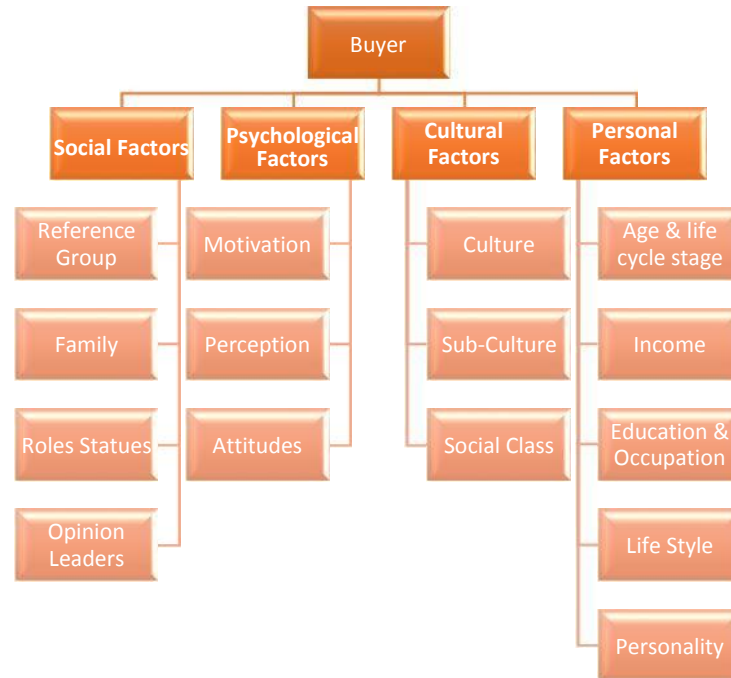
Buyer

Social Factors

Reference Group

Family

Roles Statues

Opinion Leaders

Psychological Factors

Motivation

Perception

Attitudes

Cultural Factors

Culture

Sub-Culture

Social Class

Personal Factors

Age & life cycle stage

Income

Education & Occupation

Life Style

Personality